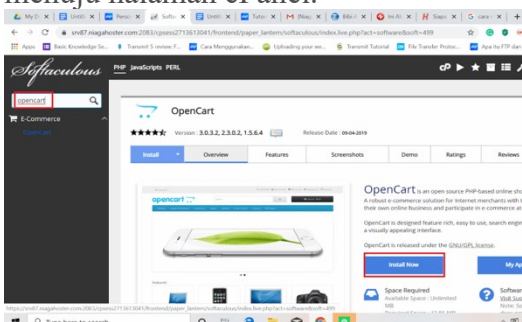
menuju halaman di atas.

My D | Untitl | Persoi | Softa | Untitl | Tutor | (Naq | Bibi A | Im Al | Siapa | cara

srv87.niagahoster.com:2083/cpsess2713613041/frontend/paper_lantern/softaculous/index.live.php?act=software&soft=499

Apps | Basic Knowledge Se... | Transmit 5 review: F... | Cara Menggunakan... | Uploading your we... | Transmit Tutorial | File Transfer Protoc... | Apa itu FTP dan

Softaculous PHP JavaScripts PERL

opencart

E-Commerce
OpenCart

OpenCart
Version : 3.0.3.2, 2.3.0.2, 1.5.6.4 Release Date : 09-04-2019

Install | Overview | Features | Screenshots | Demo | Ratings | Reviews

opencart

OpenCart is an open source PHP-based online sh... A robust e-commerce solution for Internet merchants with t... their own online business and participate in e-commerce at...

OpenCart is designed feature rich, easy to use, search engi... a visually appealing interface.

OpenCart is released under the GNU/GPL license.

Install Now | My Ap...

Space Required
Available Space : Unlimited MB

Softwa...
Visit Su...

https://srv87.niagahoster.com:2083/cpsess2713613041/frontend/paper_lantern/softaculous/index.live.php?act=software&soft=499

Type here to search